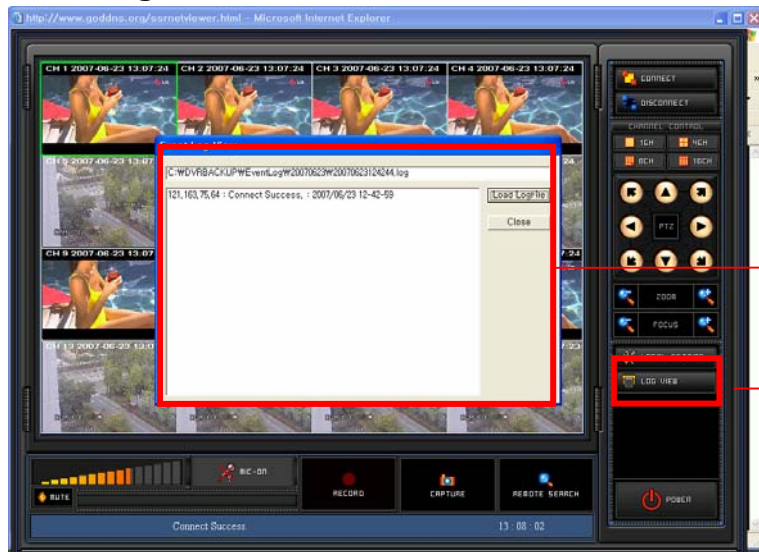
http://www.goddns.org/ssrnetviewer.html - Microsoft Internet Explorer

CH 1 2007-06-23 13:07:24
CH 2 2007-06-23 13:07:24
CH 3 2007-06-23 13:07:24
CH 4 2007-06-23 13:07:24
CH 5 2007-06-23 13:07
CH 9 2007-06-23 13:07
CH 13 2007-06-23 13:07

C:\DVRBACKUP\EventLog\20070623\20070623124244.log

121,163,75,64 : Connect Success, : 2007/06/23 12-42-59

Load LogFile
Close

CONNECT
DISCONNECT
CHANNEL CONTROL
1CH
4CH
8CH
16CH
PTZ
ZOOM
FOCUS
LOG VIEW

MUTE
MIC-ON
RECORD
CAPTURE
REMOTE SEARCH
POWER

Connect Success
13 : 08 : 02